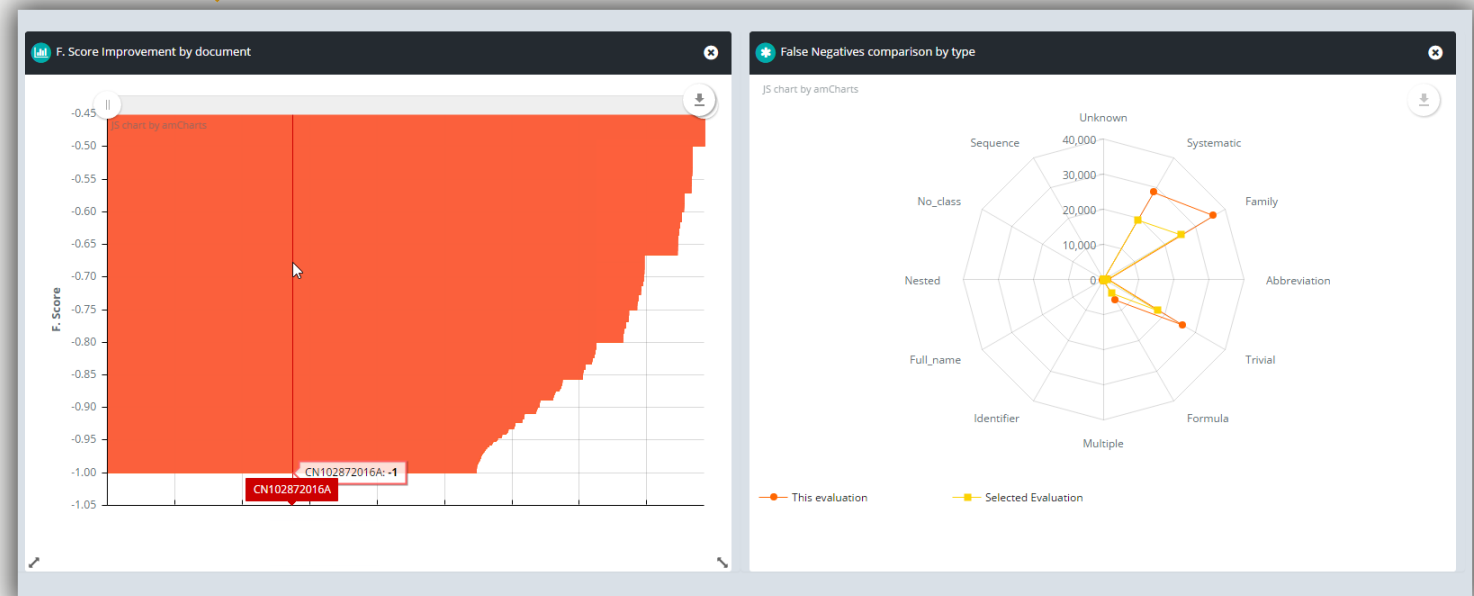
F. Score Improvement by document

JS chart by amCharts

-0.45
-0.50
-0.55
-0.60
-0.65
-0.70
-0.75
-0.80
-0.85
-0.90
-0.95
-1.00
-1.05

F. Score

CN102872016A: -1

CN102872016A

False Negatives comparison by type

JS chart by amCharts

Unknown
Systematic
Family
Abbreviation
Trivial
Formula
Multiple
Identifier
Full_name
Nested
No_class
Sequence

40,000
30,000
20,000
10,000
0

This evaluation
Selected Evaluation